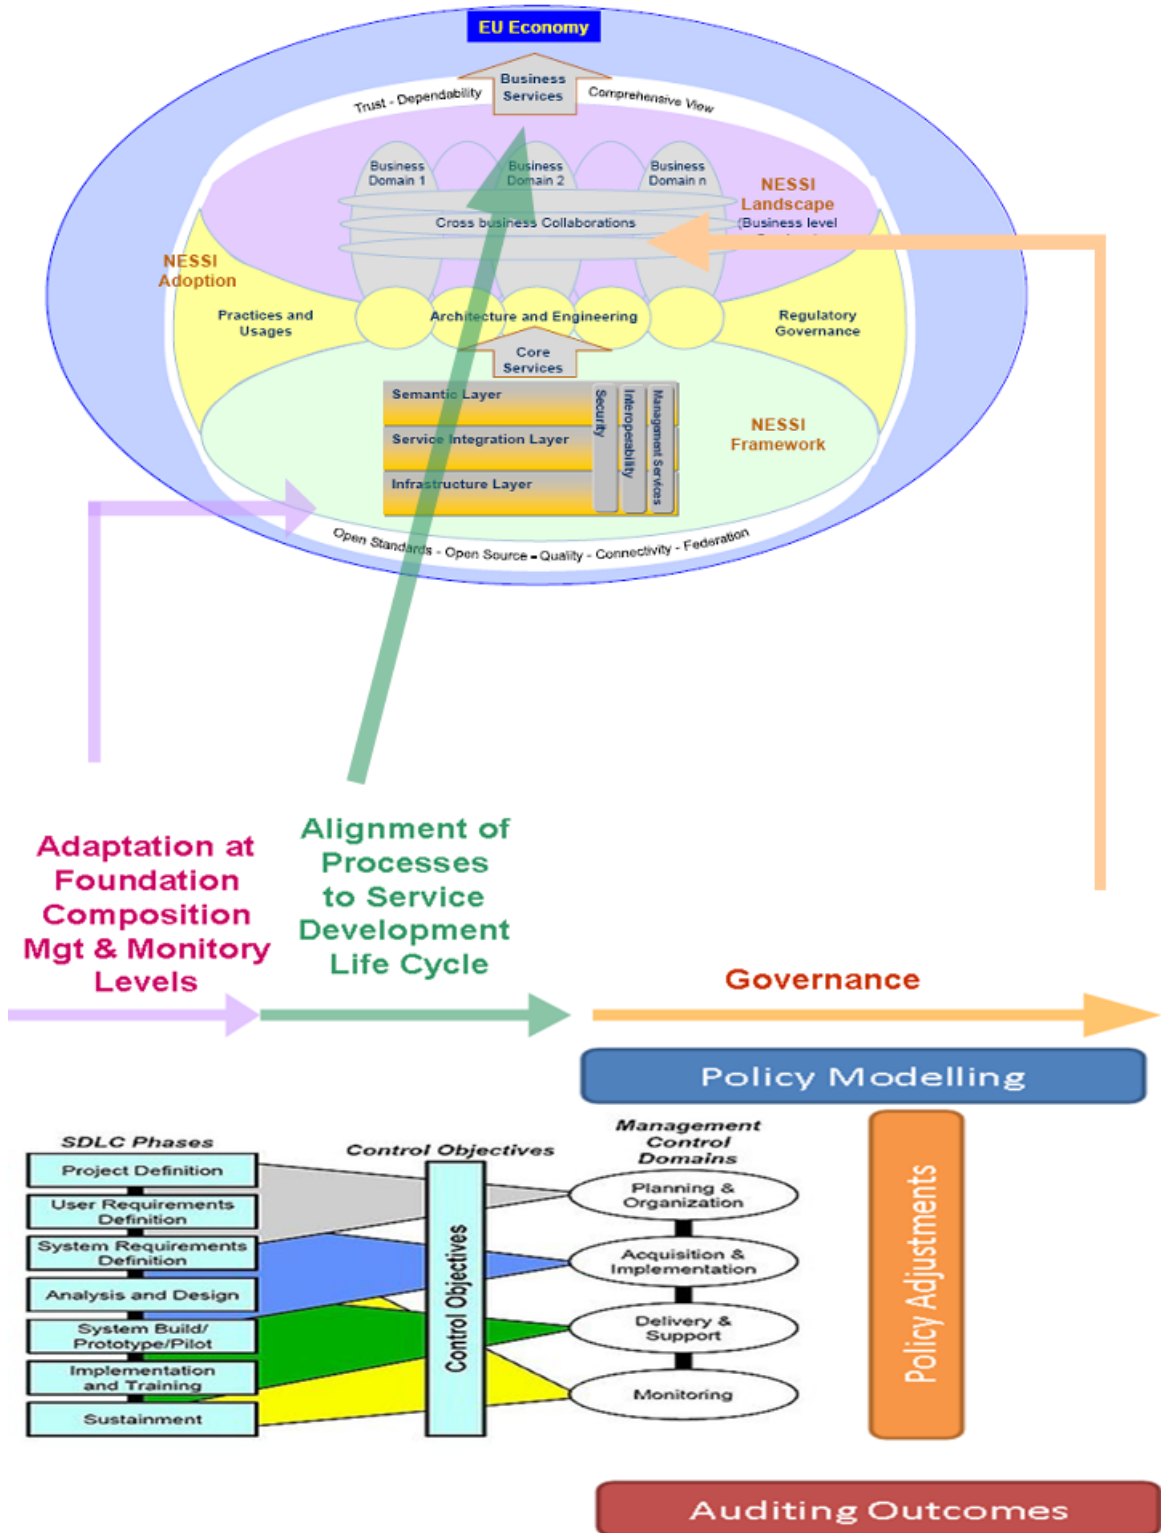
EU Economy

Business Services

Trust - Dependability

Comprehensive View

Business Domain 1

Business Domain 2

Business Domain n

NESSI Landscape (Business level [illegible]

Cross business Collaborations

NESSI Adoption

Practices and Usages

Architecture and Engineering

Regulatory Governance

Core Services

Semantic Layer

Service Integration Layer

Infrastructure Layer

Security

Interoperability

Management Services

NESSI Framework

Open Standards - Open Source - Quality - Connectivity - Federation

Adaptation at Foundation Composition Mgt & Monitory Levels

Alignment of Processes to Service Development Life Cycle

Governance

Policy Modelling

SDLC Phases

Project Definition

User Requirements Definition

System Requirements Definition

Analysis and Design

System Build/ Prototype/Pilot

Implementation and Training

Sustainment

Control Objectives

Control Objectives

Management Control Domains

Planning & Organization

Acquisition & Implementation

Delivery & Support

Monitoring

Policy Adjustments

Auditing Outcomes